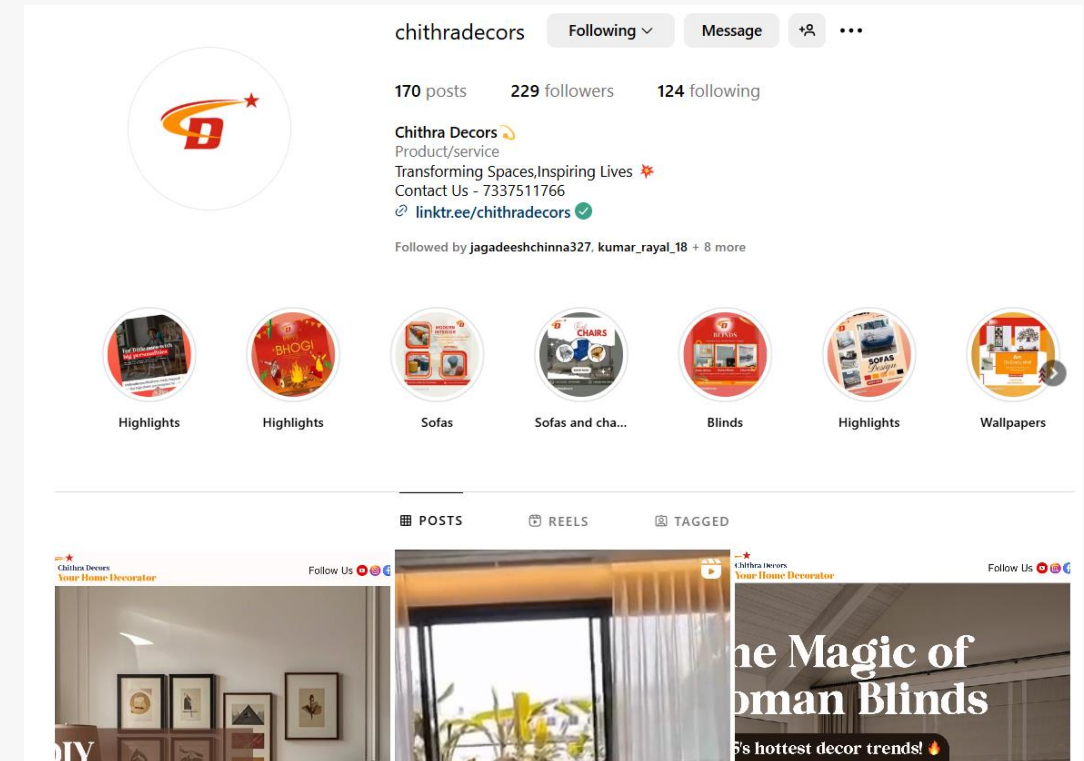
chithradecors Following Message

170 posts 229 followers 124 following

Chithra Decors 💫
Product/service
Transforming Spaces,Inspiring Lives 💥
Contact Us - 7337511766
linktr.ee/chithradecors

Followed by jagadeeshchinna327, kumar_rayal_18 + 8 more

BHOGI

MODERN INTERIOR

CHAIRS

BLINDS

SOFAS Design

Highlights

Highlights

Sofas

Sofas and cha...

Blinds

Highlights

Wallpapers

POSTS REELS TAGGED

Chithra Decors
Your Home Decorator
Follow Us

DIY

Chithra Decors
Your Home Decorator
Follow Us

he Magic of
oman Blinds
5's hottest decor trends! 🔥